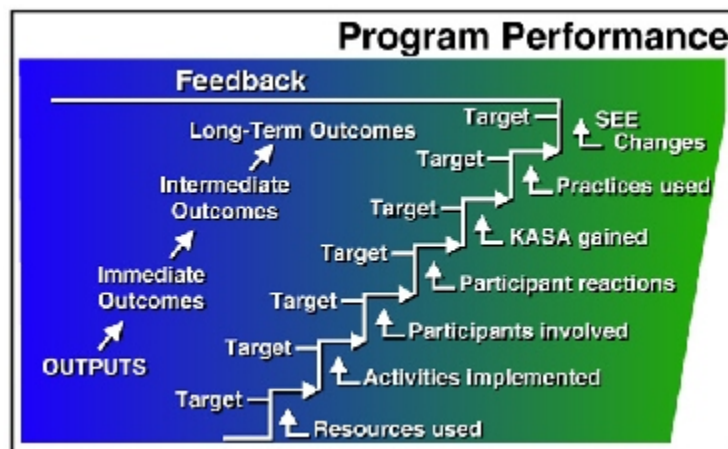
Program Performance

Feedback

Long-Term Outcomes

Intermediate Outcomes

Immediate Outcomes

OUTPUTS

Target
Target
Target
Target
Target
Target
Target

SEE Changes
Practices used
KASA gained
Participant reactions
Participants involved
Activities implemented
Resources used